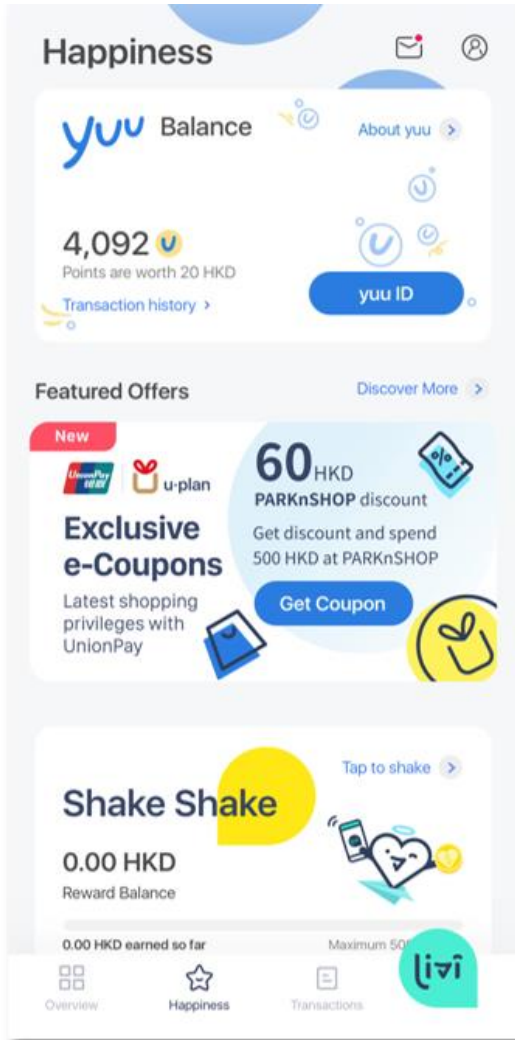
Happiness

yuu Balance

About yuu

4,092

Points are worth 20 HKD

Transaction history ›

yuu ID

Featured Offers

Discover More

New

UnionPay 银联 u-plan

Exclusive e-Coupons

Latest shopping privileges with UnionPay

60HKD

PARKnSHOP discount

Get discount and spend 500 HKD at PARKnSHOP

Get Coupon

Tap to shake

Shake Shake

0.00 HKD

Reward Balance

0.00 HKD earned so far

Maximum 50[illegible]

Overview

Happiness

Transactions

livi